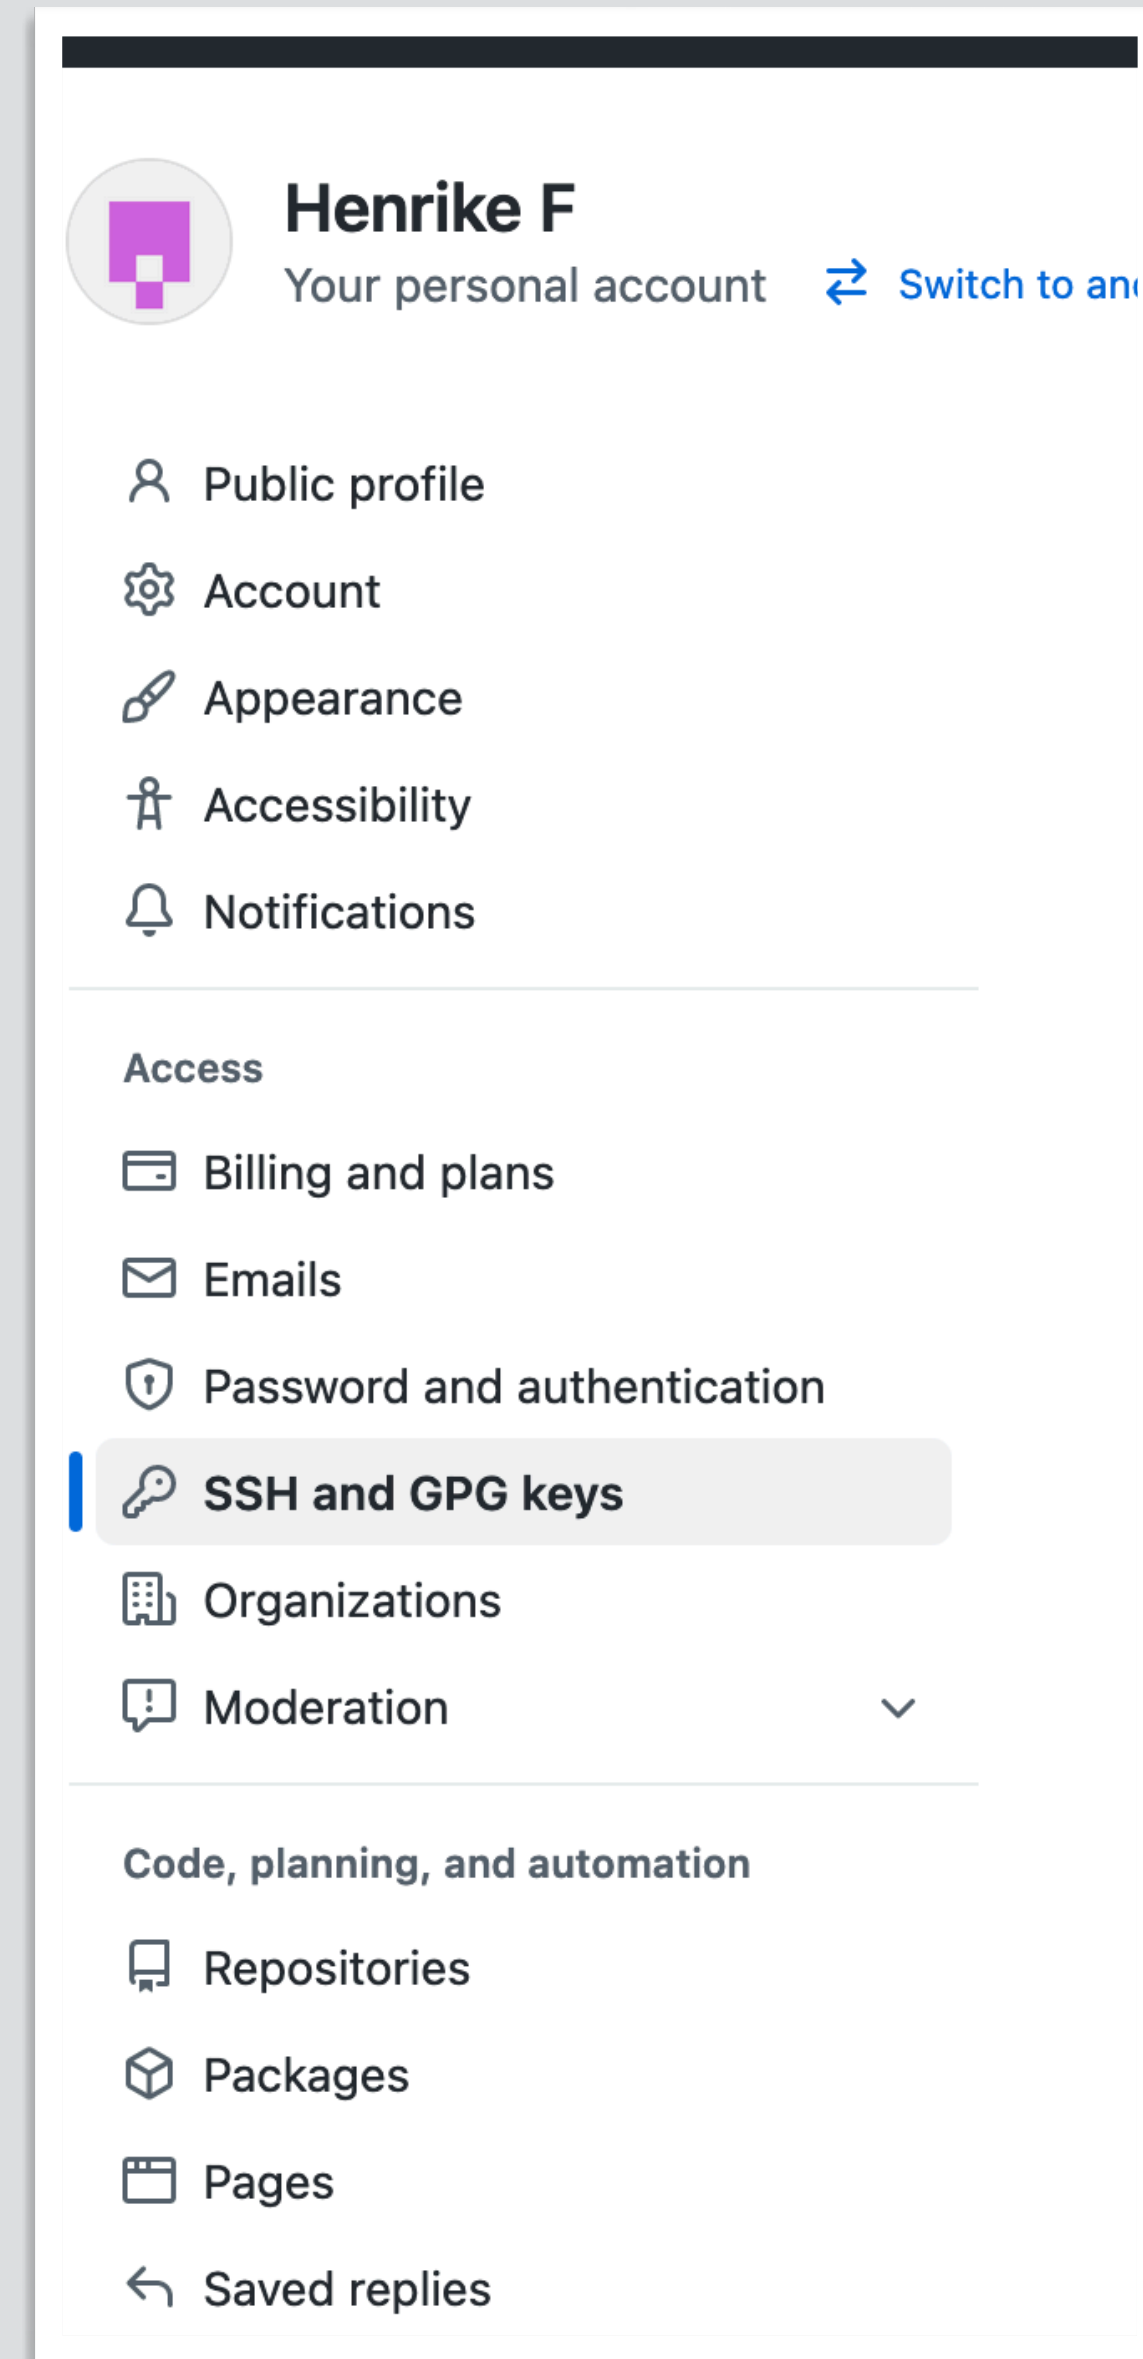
Henrike F
Your personal account

Switch to an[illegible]

Public profile
Account
Appearance
Accessibility
Notifications

Access

Billing and plans
Emails
Password and authentication
SSH and GPG keys
Organizations
Moderation

Code, planning, and automation

Repositories
Packages
Pages
Saved replies